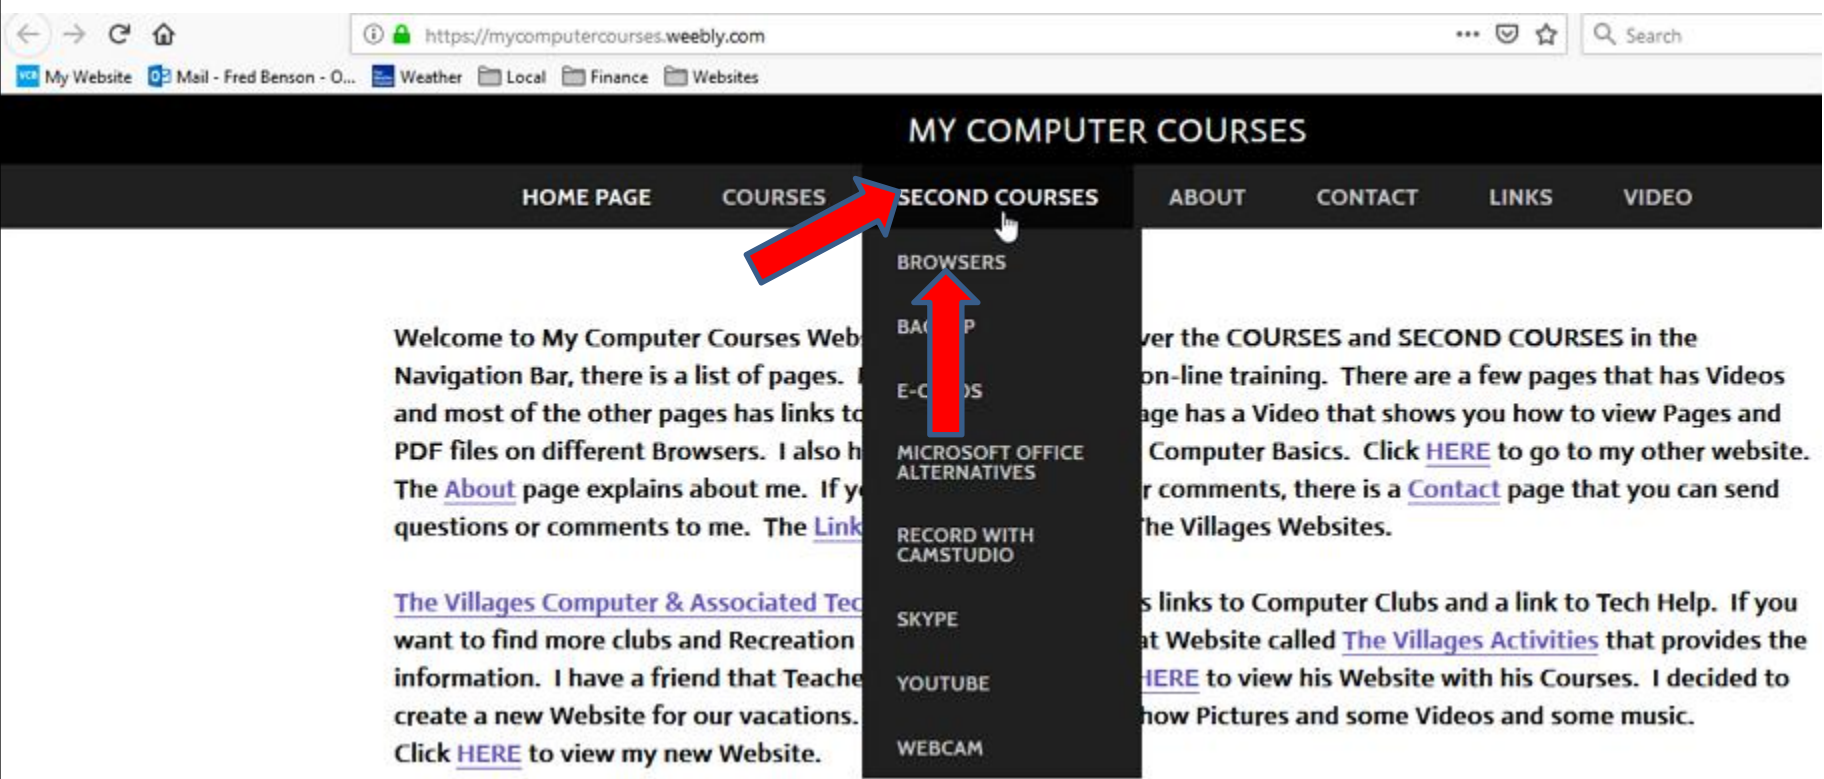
https://mycomputercourses.weebly.com

Search

My Website Mail - Fred Benson - O... Weather Local Finance Websites

MY COMPUTER COURSES

HOME PAGE COURSES SECOND COURSES ABOUT CONTACT LINKS VIDEO

BROWSERS

BAC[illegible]P

E-C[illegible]DS

MICROSOFT OFFICE ALTERNATIVES

RECORD WITH CAMSTUDIO

SKYPE

YOUTUBE

WEBCAM

Welcome to My Computer Courses Web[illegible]ver the COURSES and SECOND COURSES in the Navigation Bar, there is a list of pages. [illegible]on-line training. There are a few pages that has Videos and most of the other pages has links to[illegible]age has a Video that shows you how to view Pages and PDF files on different Browsers. I also h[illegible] Computer Basics. Click HERE to go to my other website. The About page explains about me. If y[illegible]r comments, there is a Contact page that you can send questions or comments to me. The Link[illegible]he Villages Websites.

The Villages Computer & Associated Tec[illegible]s links to Computer Clubs and a link to Tech Help. If you want to find more clubs and Recreation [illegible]at Website called The Villages Activities that provides the information. I have a friend that Teache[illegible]HERE to view his Website with his Courses. I decided to create a new Website for our vacations. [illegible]how Pictures and some Videos and some music. Click HERE to view my new Website.